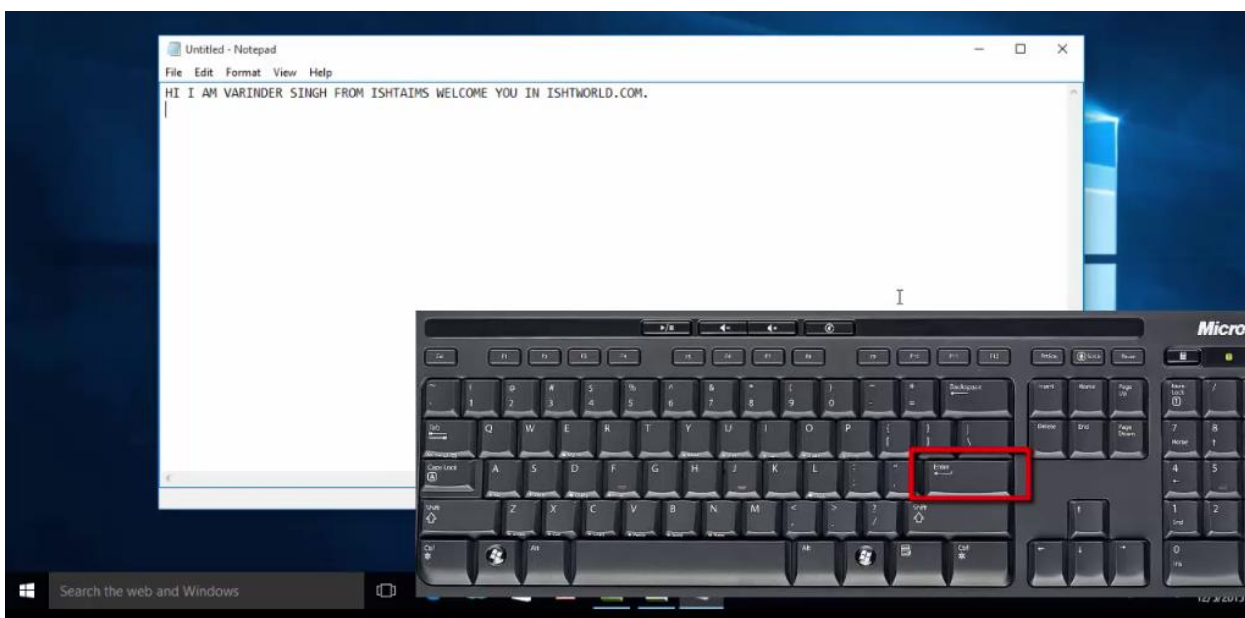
Untitled - Notepad
File Edit Format View Help
HI I AM VARINDER SINGH FROM ISHTAIMS WELCOME YOU IN ISHTWORLD.COM.

Micro

Esc F1 F2 F3 F4 F5 F6 F7 F8 F9 F10 F11 F12 PrtScn ScrLk Pause

~ ` ! 1 @ 2 # 3 $ 4 % 5 ^ 6 & 7 * 8 ( 9 ) 0 _ - + = Backspace Insert Home Page Up Num Lock / 
Tab Q W E R T Y U I O P { [ } ] | \ Delete End Page Down 7 Home 8
Caps Lock A S D F G H J K L : ; " ' Enter 4 5
Shift Z X C V B N M < , > . ? / Shift 1 End 2
Ctrl Alt Alt Ctrl 0 Ins

Search the web and Windows